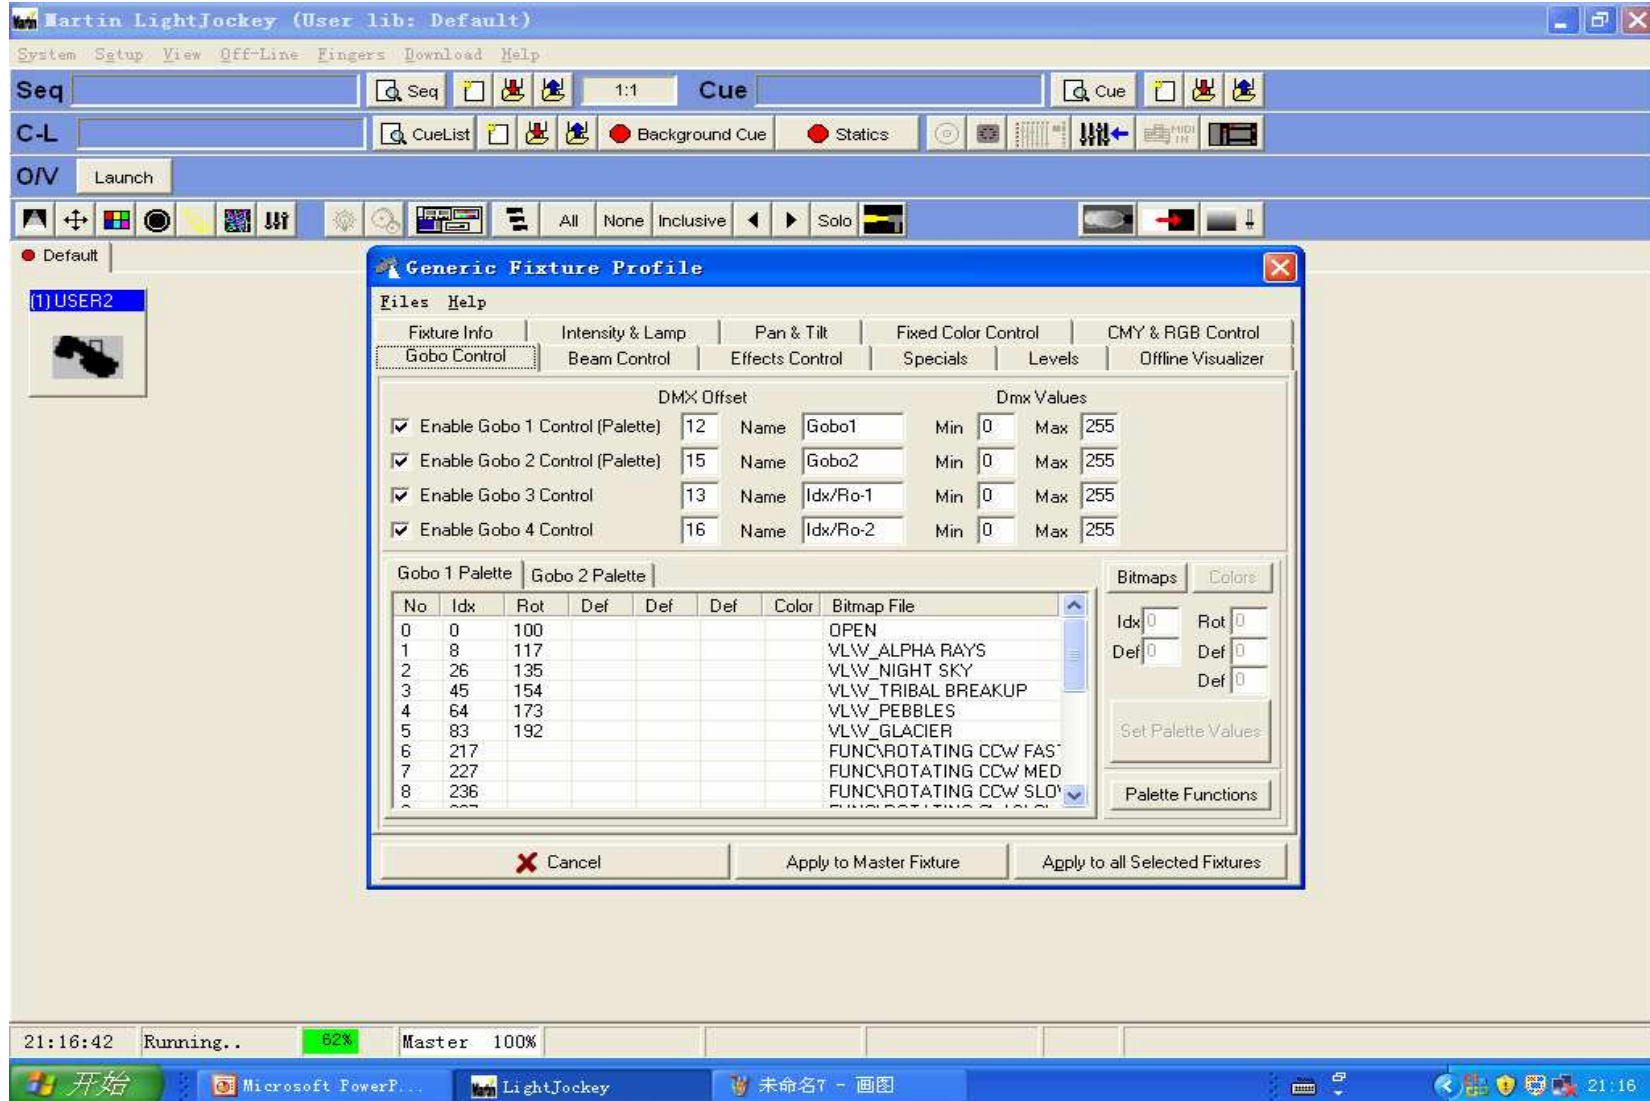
Martin LightJockey (User lib: Default)

System Setup View Off-Line Fingers Download Help

Seq Seq 1:1 Cue Cue

C-L CueList Background Cue Statics

O/V Launch

All None Inclusive Solo

Default

(1) USER2

Generic Fixture Profile

Files Help

Fixture Info | Intensity & Lamp | Pan & Tilt | Fixed Color Control | CMY & RGB Control
Gobo Control | Beam Control | Effects Control | Specials | Levels | Offline Visualizer

DMX Offset Dmx Values

Enable Gobo 1 Control (Palette) 12 Name Gobo1 Min 0 Max 255
Enable Gobo 2 Control (Palette) 15 Name Gobo2 Min 0 Max 255
Enable Gobo 3 Control 13 Name Idx/Ro-1 Min 0 Max 255
Enable Gobo 4 Control 16 Name Idx/Ro-2 Min 0 Max 255

Gobo 1 Palette | Gobo 2 Palette

| No | Idx | Rot | Def | Def | Def | Color | Bitmap File |
|---|---|---|---|---|---|---|---|
| 0 | 0 | 100 | | | | | OPEN |
| 1 | 8 | 117 | | | | | VL\V_ALPHA RAYS |
| 2 | 26 | 135 | | | | | VL\V_NIGHT SKY |
| 3 | 45 | 154 | | | | | VL\V_TRIBAL BREAKUP |
| 4 | 64 | 173 | | | | | VL\V_PEBBLES |
| 5 | 83 | 192 | | | | | VL\V_GLACIER |
| 6 | 217 | | | | | | FUNC\ROTATING CCW FAS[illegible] |
| 7 | 227 | | | | | | FUNC\ROTATING CCW MED |
| 8 | 236 | | | | | | FUNC\ROTATING CCW SLO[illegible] |

Bitmaps Colors

Idx 0 Rot 0
Def 0 Def 0
Def 0

Set Palette Values

Palette Functions

Cancel Apply to Master Fixture Apply to all Selected Fixtures

21:16:42 Running.. 62% Master 100%

开始 Microsoft PowerP... LightJockey 未命名7 - 画图 21:16